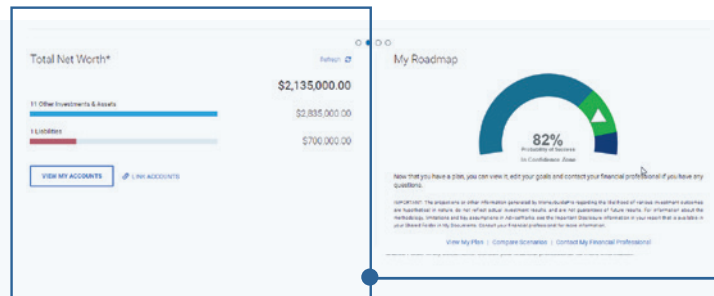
Total Net Worth*

Refresh

$2,135,000.00

11 Other Investments & Assets

$2,835,000.00

1 Liabilities

$700,000.00

VIEW MY ACCOUNTS

LINK ACCOUNTS

My Roadmap

82%

Probability of Success

In Confidence Zone

Now that you have a plan, you can view it, edit your goals and contact your financial professional if you have any questions.

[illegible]

View My Plan | Compare Scenarios | Contact My Financial Professional